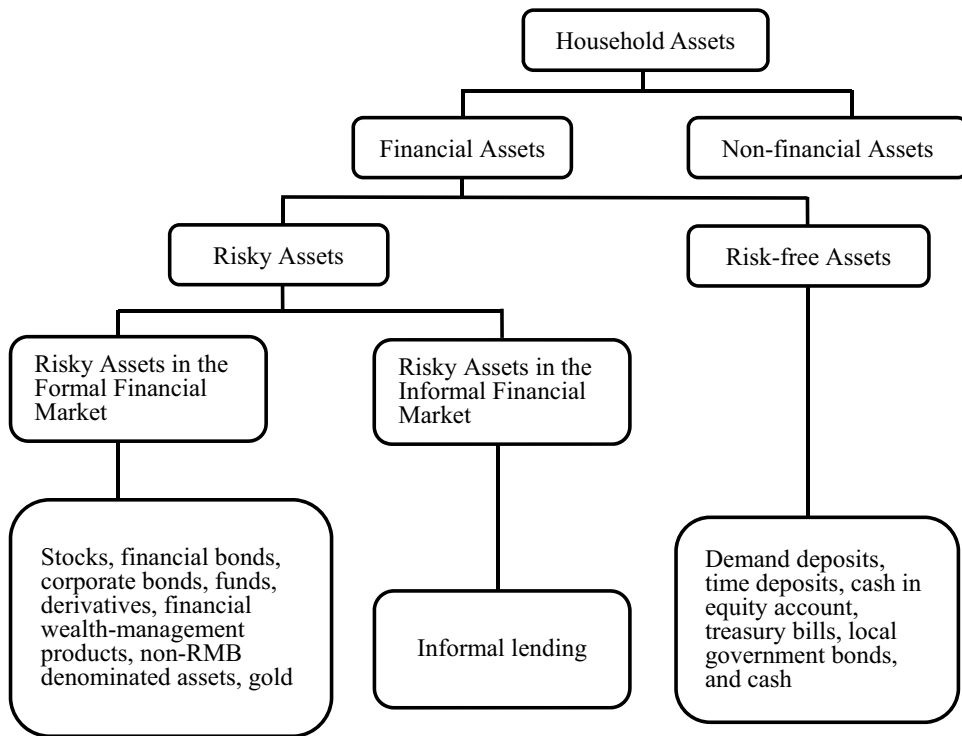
Household Assets

Financial Assets

Non-financial Assets

Risky Assets

Risk-free Assets

Risky Assets in the Formal Financial Market

Risky Assets in the Informal Financial Market

Stocks, financial bonds, corporate bonds, funds, derivatives, financial wealth-management products, non-RMB denominated assets, gold

Informal lending

Demand deposits, time deposits, cash in equity account, treasury bills, local government bonds, and cash